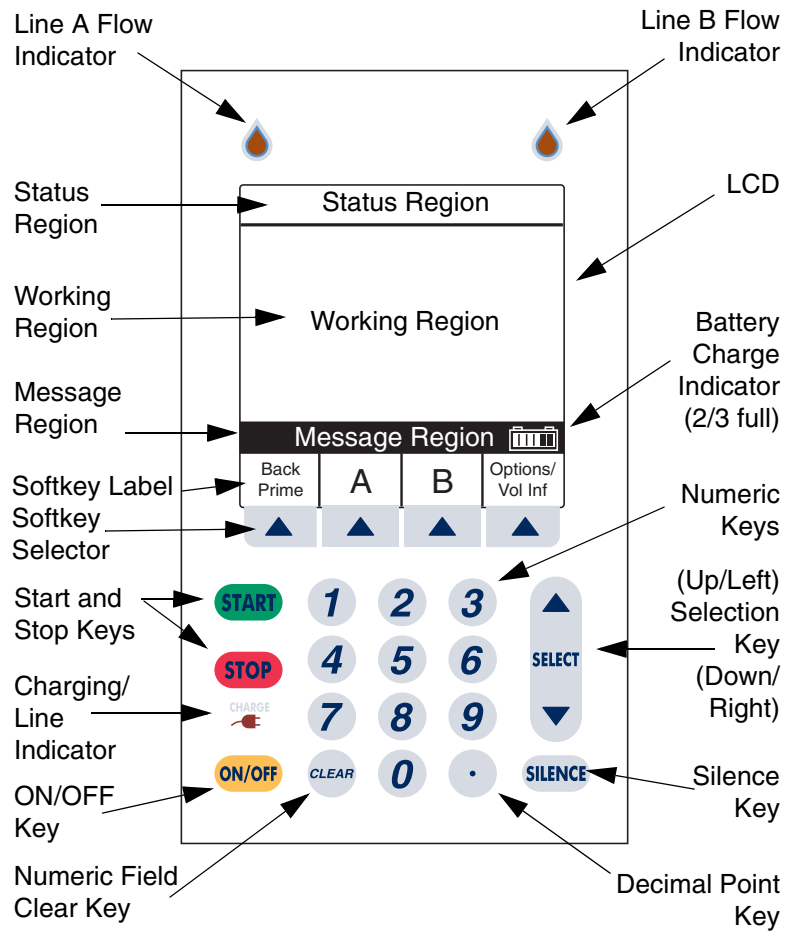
Line A Flow Indicator

Line B Flow Indicator

Status Region

Status Region

LCD

Working Region

Working Region

Battery Charge Indicator (2/3 full)

Message Region

Message Region

Softkey Label

Back Prime

A

B

Options/ Vol Inf

Softkey Selector

Numeric Keys

Start and Stop Keys

START

STOP

1

2

3

4

5

6

7

8

9

0

.

SELECT

(Up/Left) Selection Key (Down/ Right)

Charging/ Line Indicator

CHARGE

ON/OFF

CLEAR

SILENCE

ON/OFF Key

Silence Key

Numeric Field Clear Key

Decimal Point Key